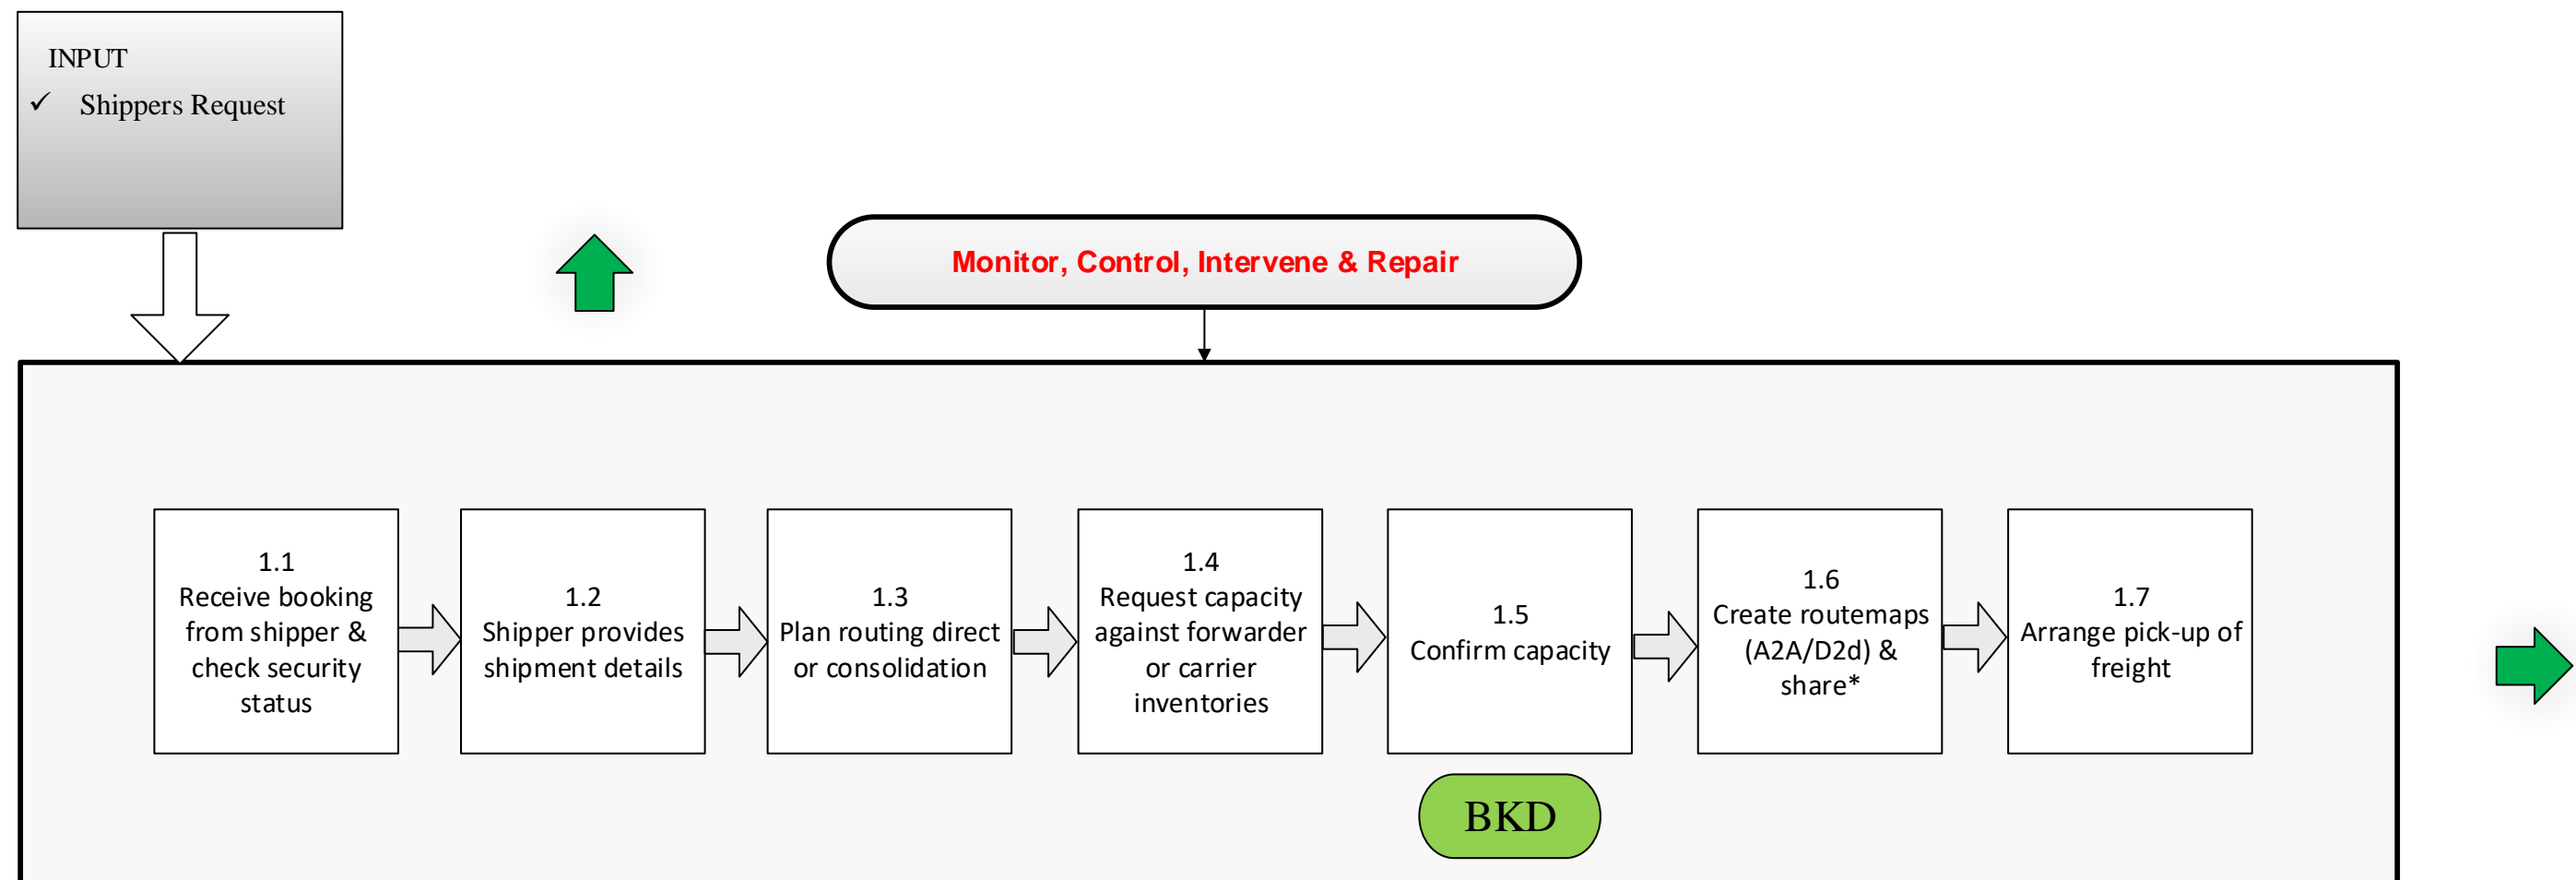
INPUT
✓ Shippers Request

Monitor, Control, Intervene & Repair

1.1
Receive booking from shipper & check security status

1.2
Shipper provides shipment details

1.3
Plan routing direct or consolidation

1.4
Request capacity against forwarder or carrier inventories

1.5
Confirm capacity

1.6
Create routemaps (A2A/D2d) & share*

1.7
Arrange pick-up of freight

BKD